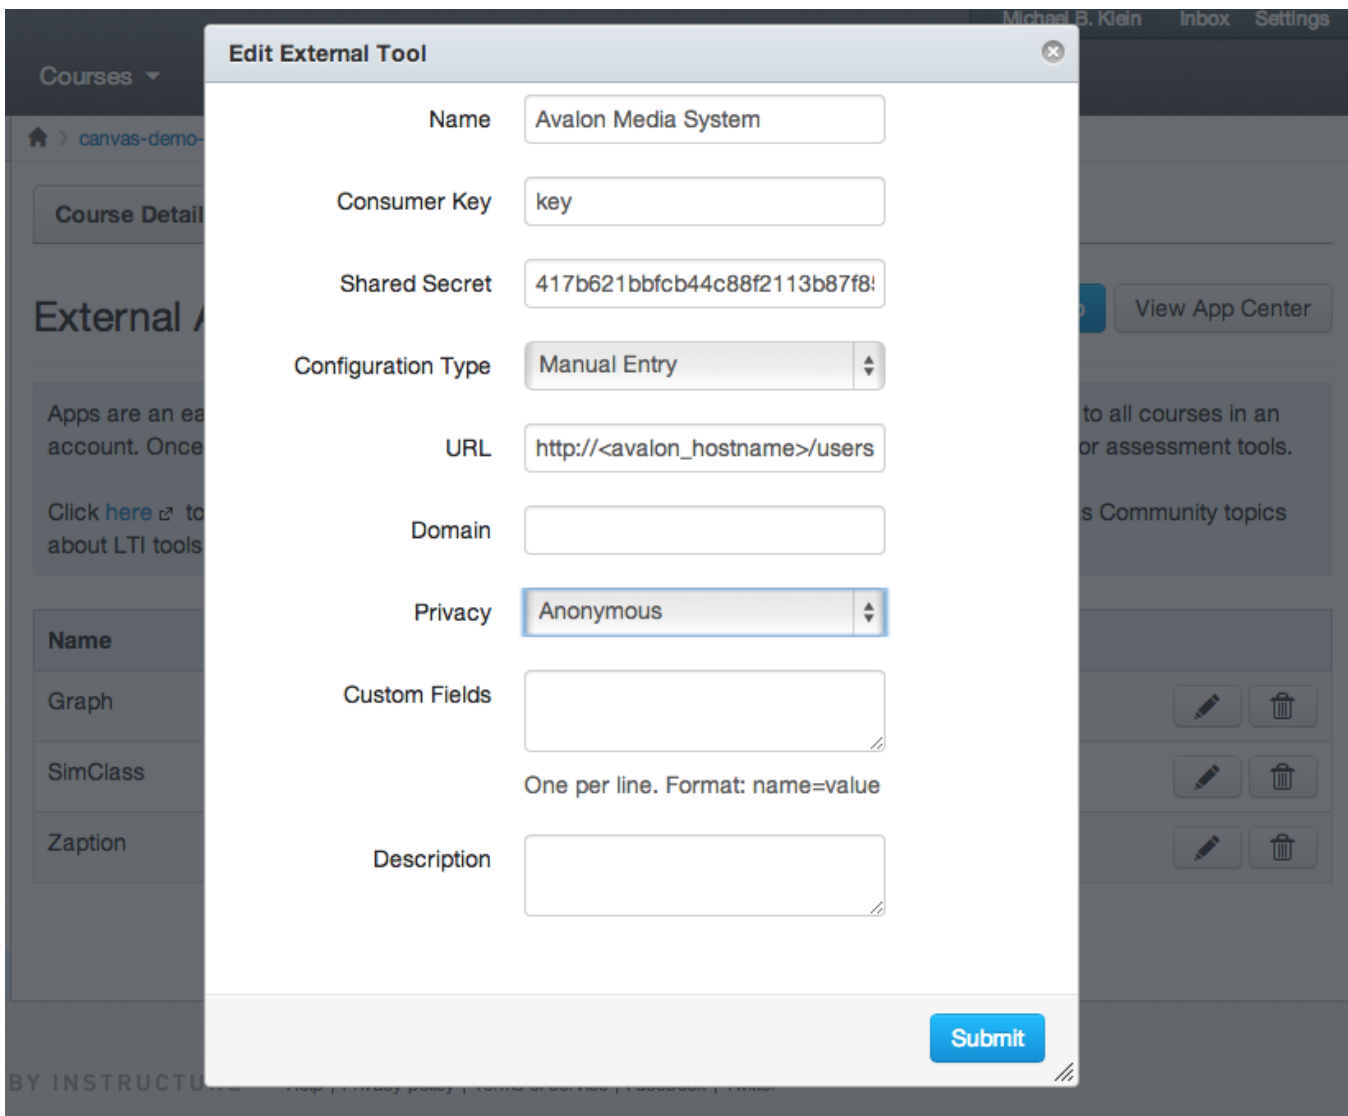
Michael B. Klein Inbox Settings

Courses

canvas-demo-

Course Detail

External

Apps are an ea account. Once

to all courses in an or assessment tools.

Click here to about LTI tools

s Community topics

View App Center

Name

Graph

SimClass

Zaption

Edit External Tool

Name
Avalon Media System

Consumer Key
key

Shared Secret
417b621bbfcb44c88f2113b87f8

Configuration Type
Manual Entry

URL
http://<avalon_hostname>/users

Domain

Privacy
Anonymous

Custom Fields

One per line. Format: name=value

Description

Submit

BY INSTRUCTU